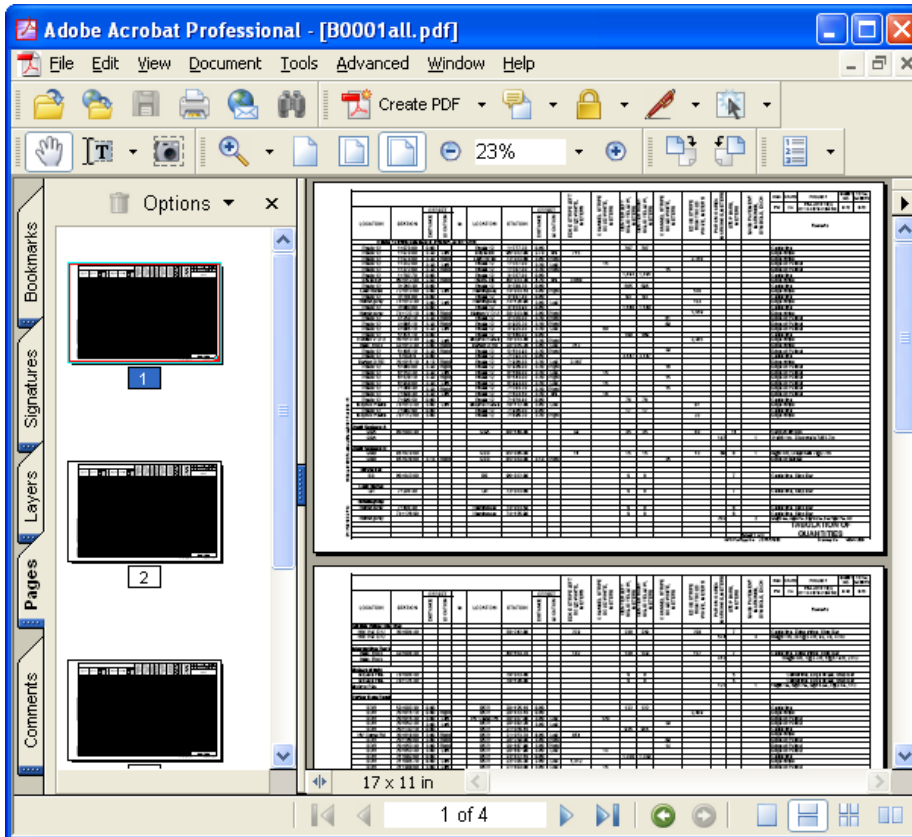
Adobe Acrobat Professional - [B0001all.pdf]

File Edit View Document Tools Advanced Window Help

Create PDF

23%

Options

Bookmarks

Signatures

Layers

Pages

Comments

1

2

LOCATION

STATION

LOCATION

STATION

Remarks

TABULATION OF QUANTITIES

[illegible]

17 x 11 in

1 of 4